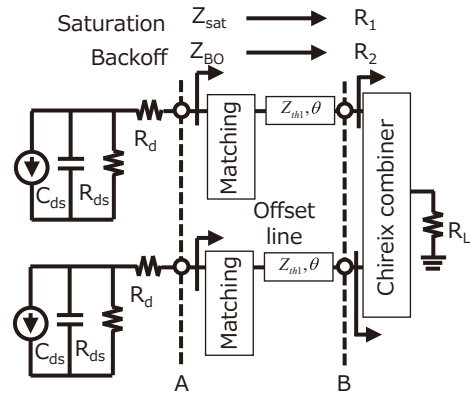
Saturation $Z_{sat}$ → $R_1$

Backoff $Z_{BO}$ → $R_2$

$R_d$

Matching

$Z_{th1}, \theta$

Chireix combiner

$C_{ds}$ $R_{ds}$

Offset line

$R_L$

$R_d$

Matching

$Z_{th1}, \theta$

$C_{ds}$ $R_{ds}$

A

B